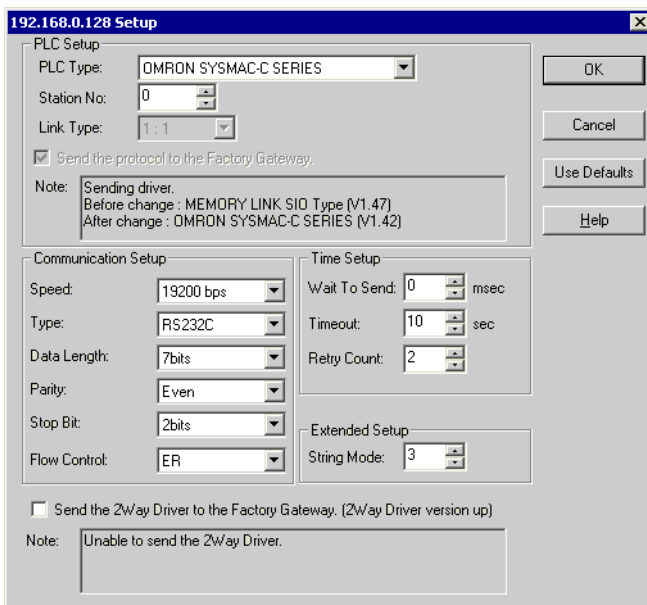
192.168.0.128 Setup

PLC Setup

PLC Type: OMRON SYSMAC-C SERIES

Station No: 0

Link Type: 1 : 1

Send the protocol to the Factory Gateway.

Note: Sending driver.
Before change : MEMORY LINK SIO Type (V1.47)
After change : OMRON SYSMAC-C SERIES (V1.42)

OK

Cancel

Use Defaults

Help

Communication Setup

Speed: 19200 bps

Type: RS232C

Data Length: 7bits

Parity: Even

Stop Bit: 2bits

Flow Control: ER

Time Setup

Wait To Send: 0 msec

Timeout: 10 sec

Retry Count: 2

Extended Setup

String Mode: 3

Send the 2Way Driver to the Factory Gateway. (2Way Driver version up)

Note: Unable to send the 2Way Driver.